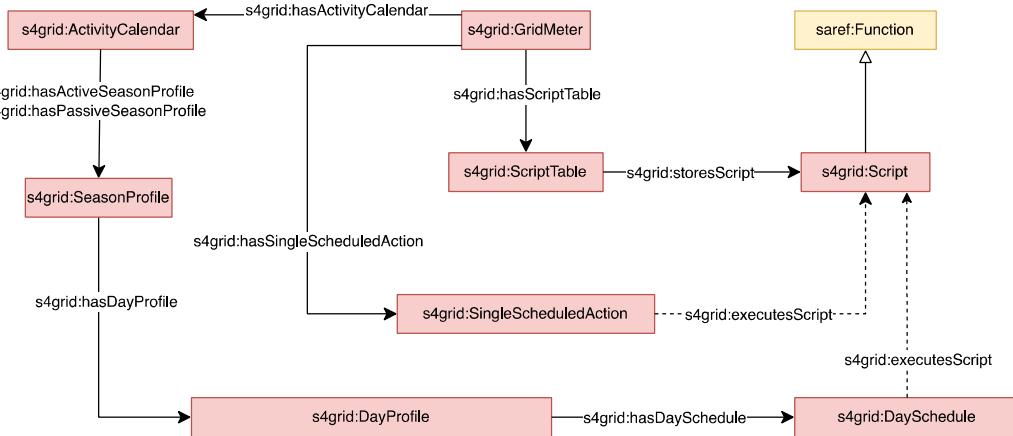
s4grid:ActivityCalendar

s4grid:hasActivityCalendar

s4grid:GridMeter

saref:Function

grid:hasActiveSeasonProfile
grid:hasPassiveSeasonProfile

s4grid:hasScriptTable

s4grid:ScriptTable

s4grid:storesScript

s4grid:Script

s4grid:SeasonProfile

s4grid:hasSingleScheduledAction

s4grid:hasDayProfile

s4grid:SingleScheduledAction

s4grid:executesScript

s4grid:executesScript

s4grid:DayProfile

s4grid:hasDaySchedule

s4grid:DaySchedule